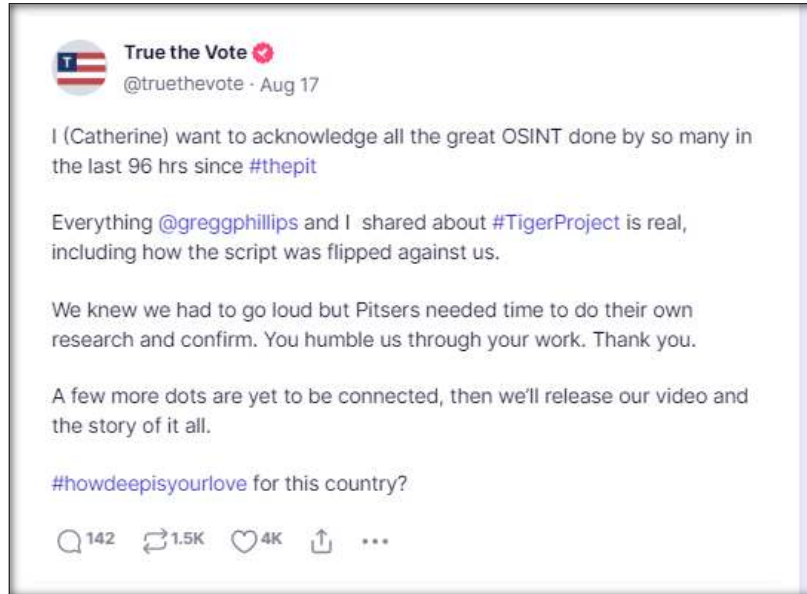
True the Vote
@truethevote · Aug 17

I (Catherine) want to acknowledge all the great OSINT done by so many in the last 96 hrs since #thepit

Everything @greggphillips and I shared about #TigerProject is real, including how the script was flipped against us.

We knew we had to go loud but Pitsers needed time to do their own research and confirm. You humble us through your work. Thank you.

A few more dots are yet to be connected, then we'll release our video and the story of it all.

#howdeepisyourlove for this country?

142 1.5K 4K